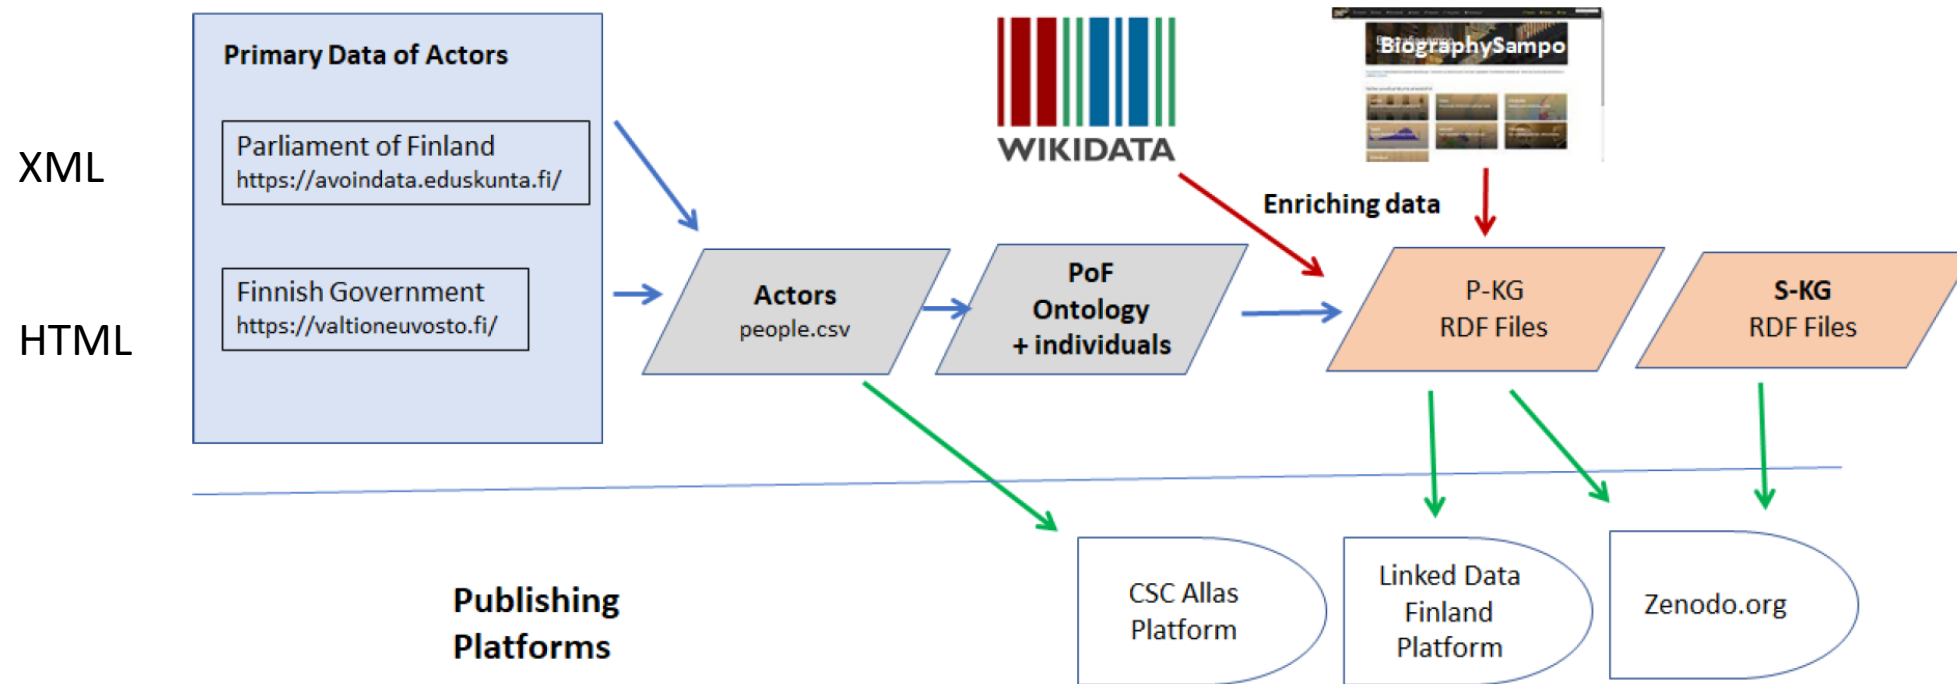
Primary Data of Actors

XML

Parliament of Finland
https://avoindata.eduskunta.fi/

HTML

Finnish Government
https://valtioneuvosto.fi/

WIKIDATA

BiographySampo

Enriching data

Actors
people.csv

PoF
Ontology
+ individuals

P-KG
RDF Files

S-KG
RDF Files

Publishing
Platforms

CSC Allas
Platform

Linked Data
Finland
Platform

Zenodo.org